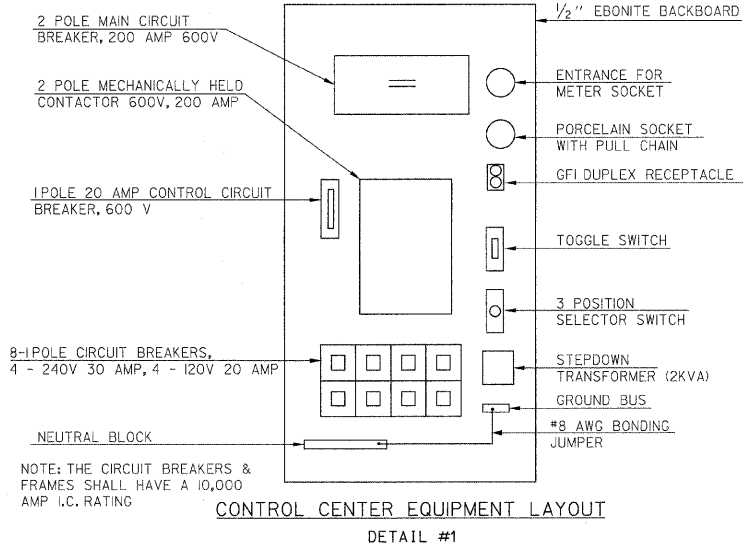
2 POLE MAIN CIRCUIT BREAKER, 200 AMP 600V

2 POLE MECHANICALLY HELD CONTACTOR 600V, 200 AMP

1 POLE 20 AMP CONTROL CIRCUIT BREAKER, 600 V

8-1 POLE CIRCUIT BREAKERS, 4 - 240V 30 AMP, 4 - 120V 20 AMP

NEUTRAL BLOCK

NOTE: THE CIRCUIT BREAKERS & FRAMES SHALL HAVE A 10,000 AMP I.C. RATING

$\frac{1}{2}$" EBONITE BACKBOARD

ENTRANCE FOR METER SOCKET

PORCELAIN SOCKET WITH PULL CHAIN

GFI DUPLEX RECEPTACLE

TOGGLE SWITCH

3 POSITION SELECTOR SWITCH

STEPDOWN TRANSFORMER (2KVA)

GROUND BUS

#8 AWG BONDING JUMPER

CONTROL CENTER EQUIPMENT LAYOUT

DETAIL #1